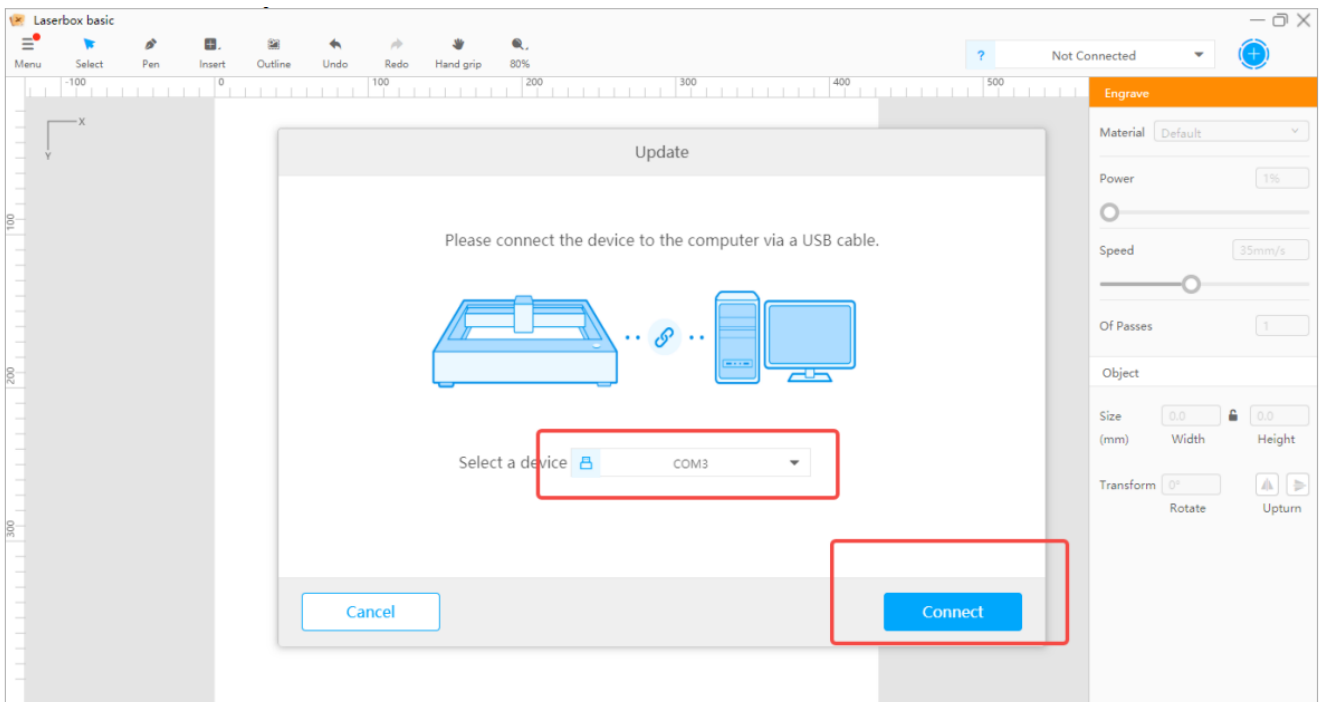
Laserbox basic

Menu Select Pen Insert Outline Undo Redo Hand grip 80%

?
Not Connected

-100 0 100 200 300 400 500

X
Y

100
200
300

Engrave

Material Default

Power 1%

Speed 35mm/s

Of Passes 1

Object

Size (mm) 0.0 0.0
Width Height

Transform 0°
Rotate Upturn

Update

Please connect the device to the computer via a USB cable.

Select a device COM3

Cancel

Connect